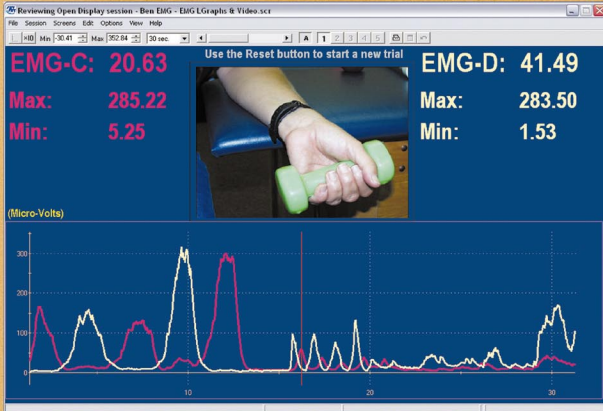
Reviewing Open Display session - Ben EMG - EMG LGraphs & Video.scr

File Session Screens Edit Options View Help

Min -30.41 Max 352.84 30 sec.

A 1 2 3 4 5

Use the Reset button to start a new trial

EMG-C: 20.63

Max: 285.22

Min: 5.25

EMG-D: 41.49

Max: 283.50

Min: 1.53

(Micro-Volts)

300

200

100

0

10

20

30